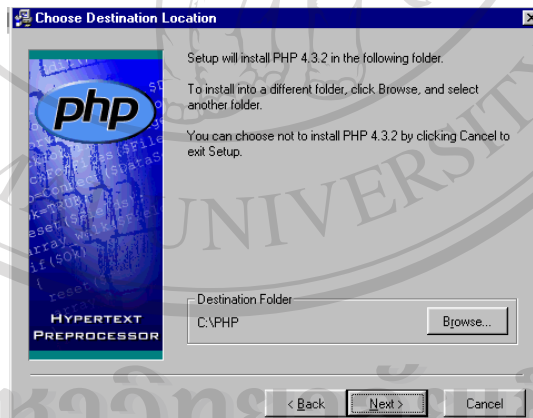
Choose Destination Location

php

HYPERTEXT PREPROCESSOR

Setup will install PHP 4.3.2 in the following folder.

To install into a different folder, click Browse, and select another folder.

You can choose not to install PHP 4.3.2 by clicking Cancel to exit Setup.

Destination Folder

C:\PHP

Browse...

< Back

Next >

Cancel

UNIVERSITY